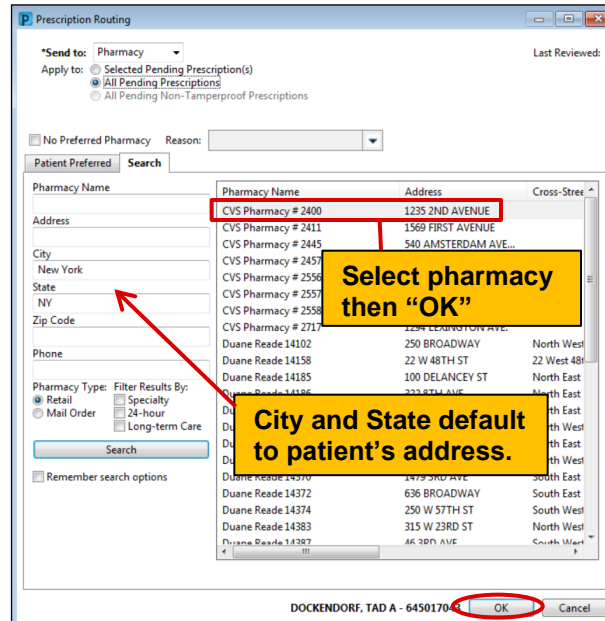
Prescription Routing

*Send to: Pharmacy
Apply to: Selected Pending Prescription(s)
All Pending Prescriptions
All Pending Non-Tamperproof Prescriptions

Last Reviewed:

No Preferred Pharmacy Reason:

Patient Preferred | Search

Pharmacy Name

Address

City
New York

State
NY

Zip Code

Phone

Pharmacy Type: Retail, Mail Order
Filter Results By: Specialty, 24-hour, Long-term Care

Search

Remember search options

| Pharmacy Name | Address | Cross-Stree |
|---|---|---|
| CVS Pharmacy # 2400 | 1235 2ND AVENUE | |
| CVS Pharmacy # 2411 | 1569 FIRST AVENUE | |
| CVS Pharmacy # 2445 | 540 AMSTERDAM AVE... | |
| CVS Pharmacy # 2457 | | |
| CVS Pharmacy # 2556 | | |
| CVS Pharmacy # 2557 | | |
| CVS Pharmacy # 2558 | | |
| CVS Pharmacy # 2717 | 1294 LEXINGTON AVE. | |
| Duane Reade 14102 | 250 BROADWAY | North West |
| Duane Reade 14158 | 22 W 48TH ST | 22 West 48t |
| Duane Reade 14185 | 100 DELANCEY ST | North East |
| Duane Reade 14186 | 222 8TH AVE | North East |
| Du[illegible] | | North East |
| Du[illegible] | | North West |
| Du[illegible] | | North West |
| Du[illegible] | | North West |
| Duane Reade 14370 | 1479 3RD AVE | South East |
| Duane Reade 14372 | 636 BROADWAY | South East |
| Duane Reade 14374 | 250 W 57TH ST | South West |
| Duane Reade 14383 | 315 W 23RD ST | North West |
| Duane Reade 14387 | 46 3RD AVE | South West |

Select pharmacy then “OK”

City and State default to patient’s address.

DOCKENDORF, TAD A - 64501704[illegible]

OK

Cancel